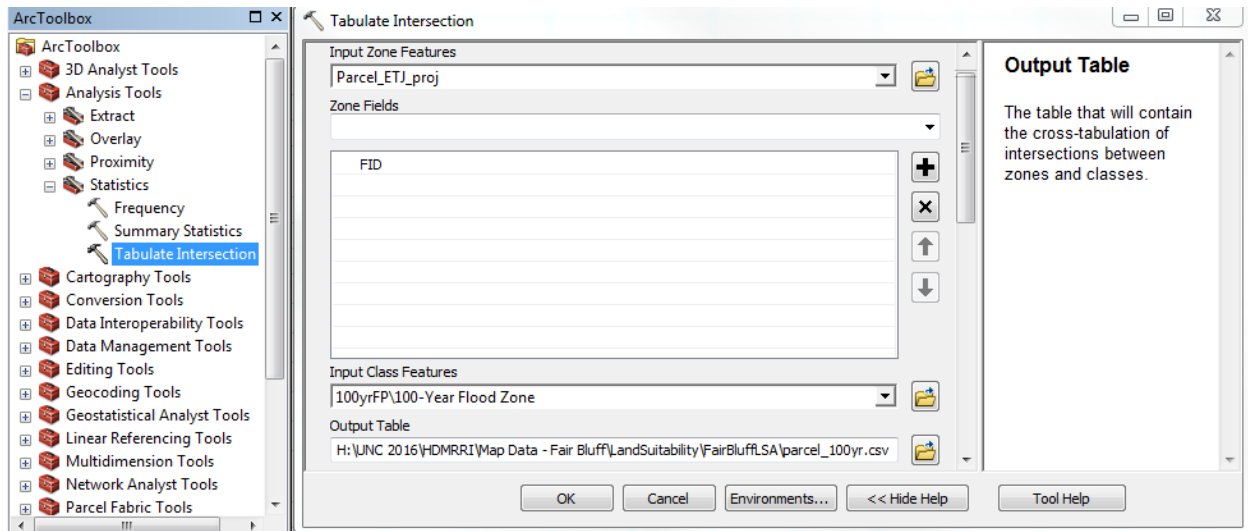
ArcToolbox

ArcToolbox
3D Analyst Tools
Analysis Tools
Extract
Overlay
Proximity
Statistics
Frequency
Summary Statistics
Tabulate Intersection
Cartography Tools
Conversion Tools
Data Interoperability Tools
Data Management Tools
Editing Tools
Geocoding Tools
Geostatistical Analyst Tools
Linear Referencing Tools
Multidimension Tools
Network Analyst Tools
Parcel Fabric Tools

Tabulate Intersection

Input Zone Features
Parcel_ETJ_proj
Zone Fields
FID
Input Class Features
100yrFP\100-Year Flood Zone
Output Table
H:\UNC 2016\HDMRRI\Map Data - Fair Bluff\LandSuitability\FairBluffLSA\parcel_100yr.csv

Output Table

The table that will contain the cross-tabulation of intersections between zones and classes.

OK Cancel Environments... << Hide Help Tool Help